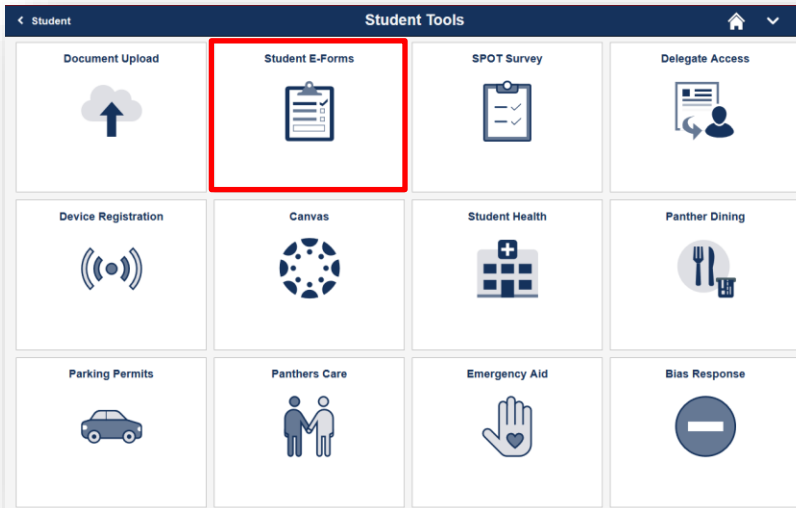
Student

Student Tools

Document Upload

Student E-Forms

SPOT Survey

Delegate Access

Device Registration

Canvas

Student Health

Panther Dining

Parking Permits

Panthers Care

Emergency Aid

Bias Response